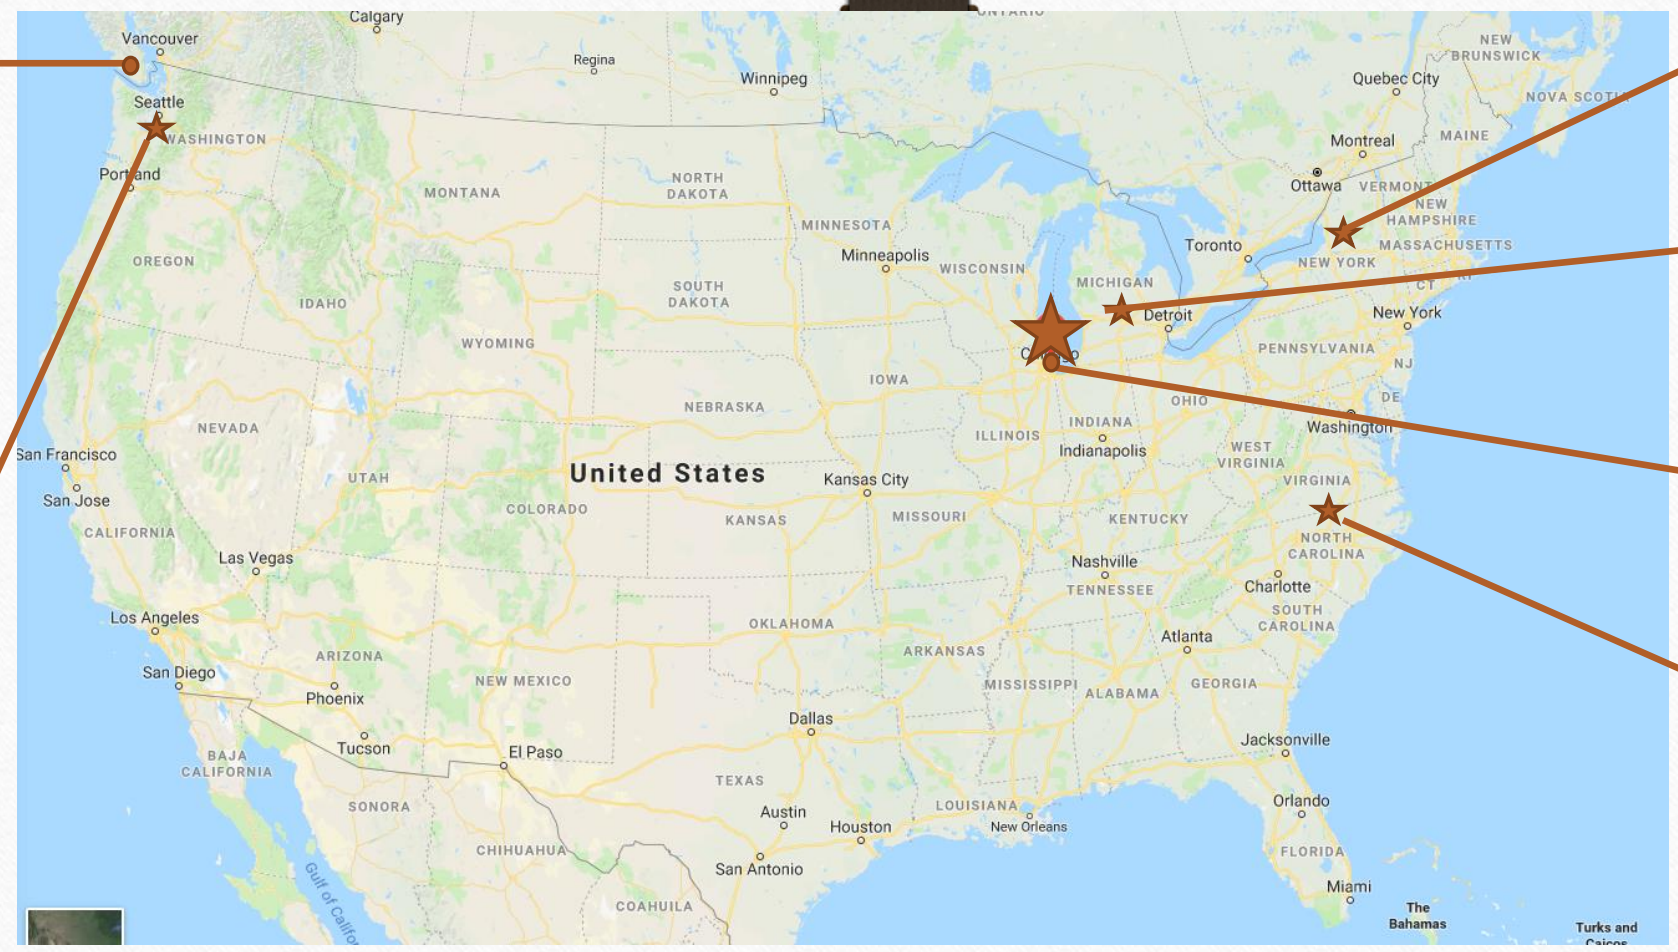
Calgary
ONTARIO
NEW BRUNSWICK
Vancouver
Regina
Winnipeg
Quebec City
NOVA SCOTIA
Seattle
WASHINGTON
Montreal
MAINE
Portland
MONTANA
NORTH DAKOTA
Ottawa
VERMONT
NEW HAMPSHIRE
MINNESOTA
MASSACHUSETTS
OREGON
Toronto
NEW YORK
Minneapolis
WISCONSIN
MICHIGAN
SOUTH DAKOTA
IDAHO
Detroit
CT
WYOMING
New York
PENNSYLVANIA
NJ
IOWA
NEBRASKA
OHIO
DE
NEVADA
INDIANA
Washington
ILLINOIS
Indianapolis
WEST VIRGINIA
San Francisco
United States
San Jose
UTAH
Kansas City
VIRGINIA
COLORADO
KANSAS
MISSOURI
KENTUCKY
CALIFORNIA
NORTH CAROLINA
Las Vegas
Nashville
TENNESSEE
Charlotte
Los Angeles
SOUTH CAROLINA
OKLAHOMA
Atlanta
ARIZONA
ARKANSAS
San Diego
NEW MEXICO
MISSISSIPPI
ALABAMA
GEORGIA
Phoenix
Dallas
Tucson
El Paso
Jacksonville
BAJA CALIFORNIA
TEXAS
SONORA
LOUISIANA
Austin
Orlando
Houston
New Orleans
CHIHUAHUA
FLORIDA
San Antonio
Miami
Gulf of Califo
COAHUILA
The Bahamas
Turks and Caicos